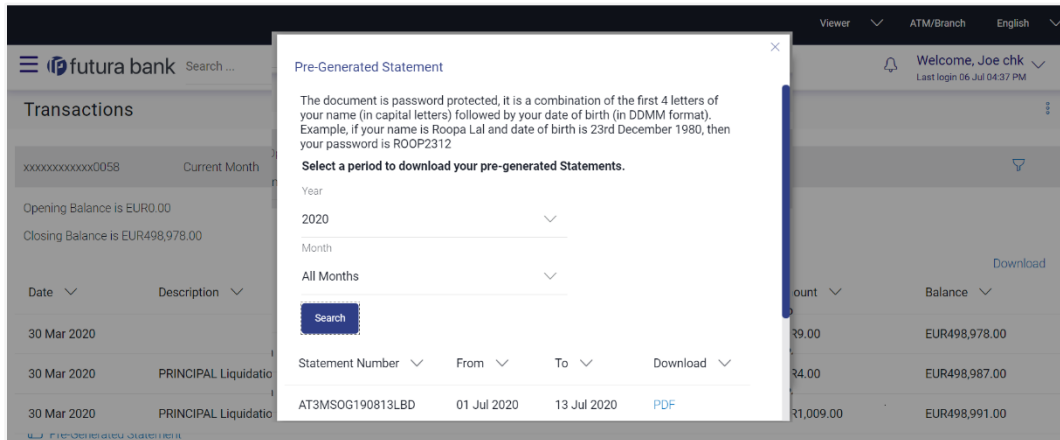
Viewer ATM/Branch English

futura bank Search ...

Welcome, Joe chk
Last login 06 Jul 04:37 PM

Transactions

xxxxxxxxxxxx0058 Current Month

Opening Balance is EUR0.00

Closing Balance is EUR498,978.00

Download

| Date | Description | ount | Balance |
|---|---|---|---|
| 30 Mar 2020 | | R9.00 | EUR498,978.00 |
| 30 Mar 2020 | PRINCIPAL Liquidatio | R4.00 | EUR498,987.00 |
| 30 Mar 2020 | PRINCIPAL Liquidatio | R1,009.00 | EUR498,991.00 |

Pre-Generated Statement

Pre-Generated Statement

The document is password protected, it is a combination of the first 4 letters of your name (in capital letters) followed by your date of birth (in DDMM format). Example, if your name is Roopa Lal and date of birth is 23rd December 1980, then your password is ROOP2312

Select a period to download your pre-generated Statements.

Year
2020

Month
All Months

Search

| Statement Number | From | To | Download |
|---|---|---|---|
| AT3MSOG190813LBD | 01 Jul 2020 | 13 Jul 2020 | PDF |